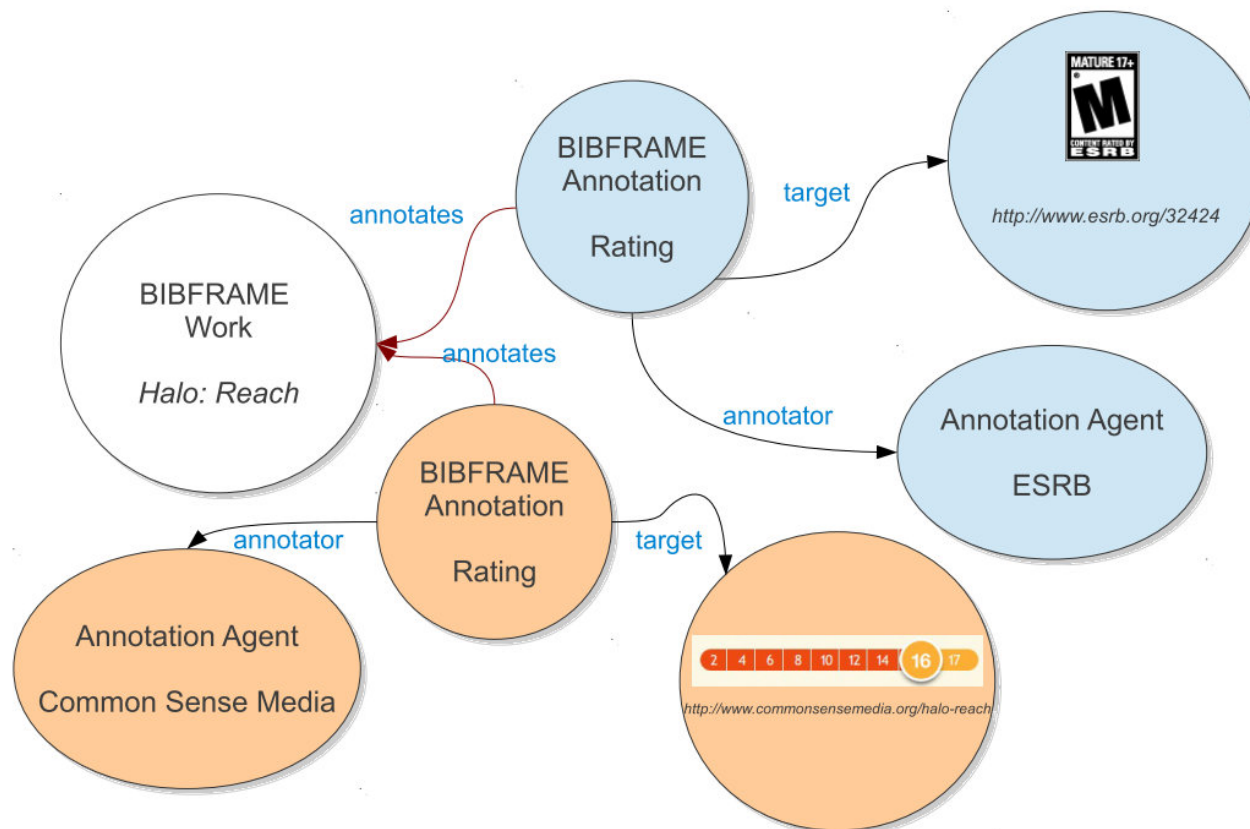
BIBFRAME Annotation

Rating

target

MATURE 17+

M

CONTENT RATED BY ESRB

http://www.esrb.org/32424

annotates

BIBFRAME Work

Halo: Reach

annotates

annotator

Annotation Agent

ESRB

BIBFRAME Annotation

Rating

annotator

target

Annotation Agent

Common Sense Media

2 4 6 8 10 12 14 16 17

http://www.commonsensemedia.org/halo-reach